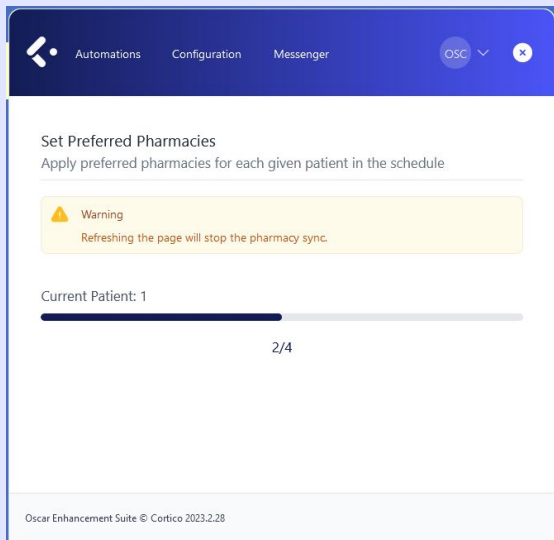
Automations Configuration Messenger OSC

Set Preferred Pharmacies
Apply preferred pharmacies for each given patient in the schedule

Warning
Refreshing the page will stop the pharmacy sync.

Current Patient: 1

2/4

Oscar Enhancement Suite © Cortico 2023.2.28